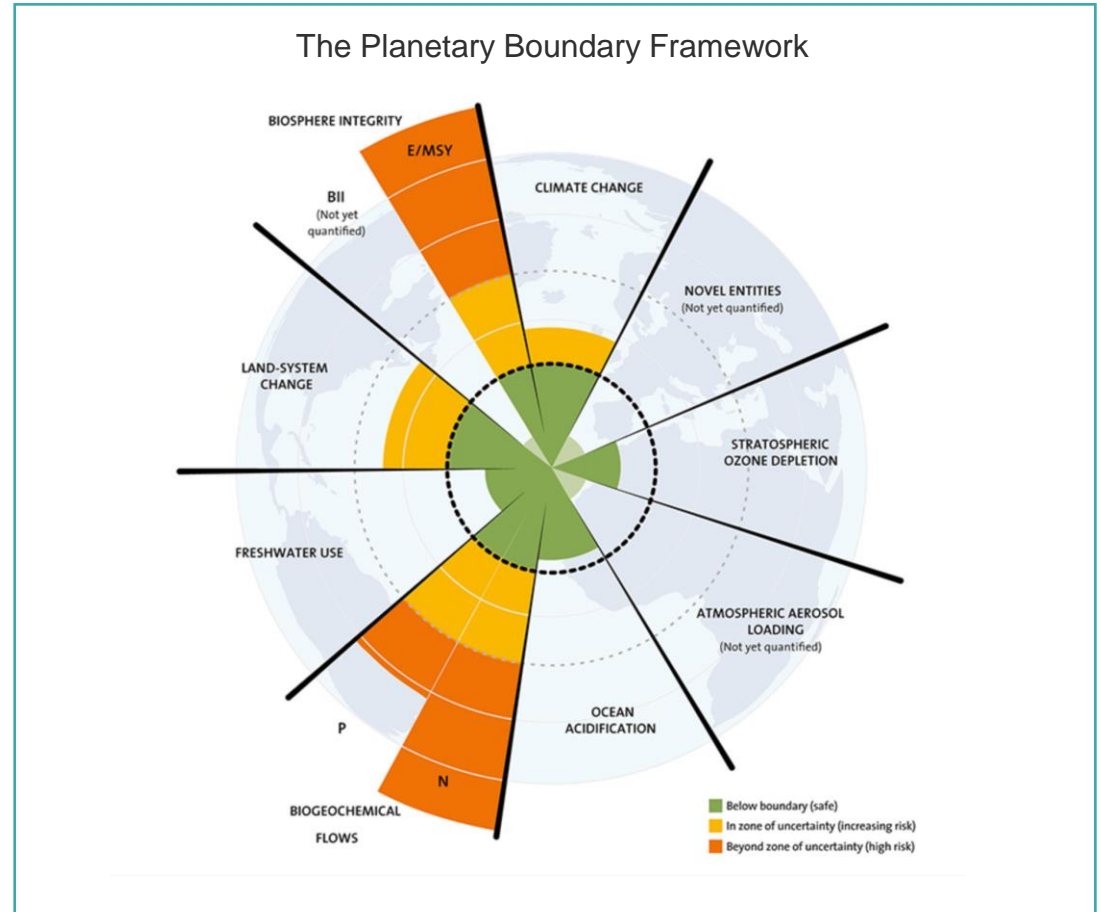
The Planetary Boundary Framework

BIOSPHERE INTEGRITY

E/MSY

BII
(Not yet quantified)

CLIMATE CHANGE

NOVEL ENTITIES
(Not yet quantified)

LAND-SYSTEM CHANGE

STRATOSPHERIC OZONE DEPLETION

FRESHWATER USE

ATMOSPHERIC AEROSOL LOADING
(Not yet quantified)

OCEAN ACIDIFICATION

P

N

BIOGEOCHEMICAL FLOWS

Below boundary (safe)
In zone of uncertainty (increasing risk)
Beyond zone of uncertainty (high risk)